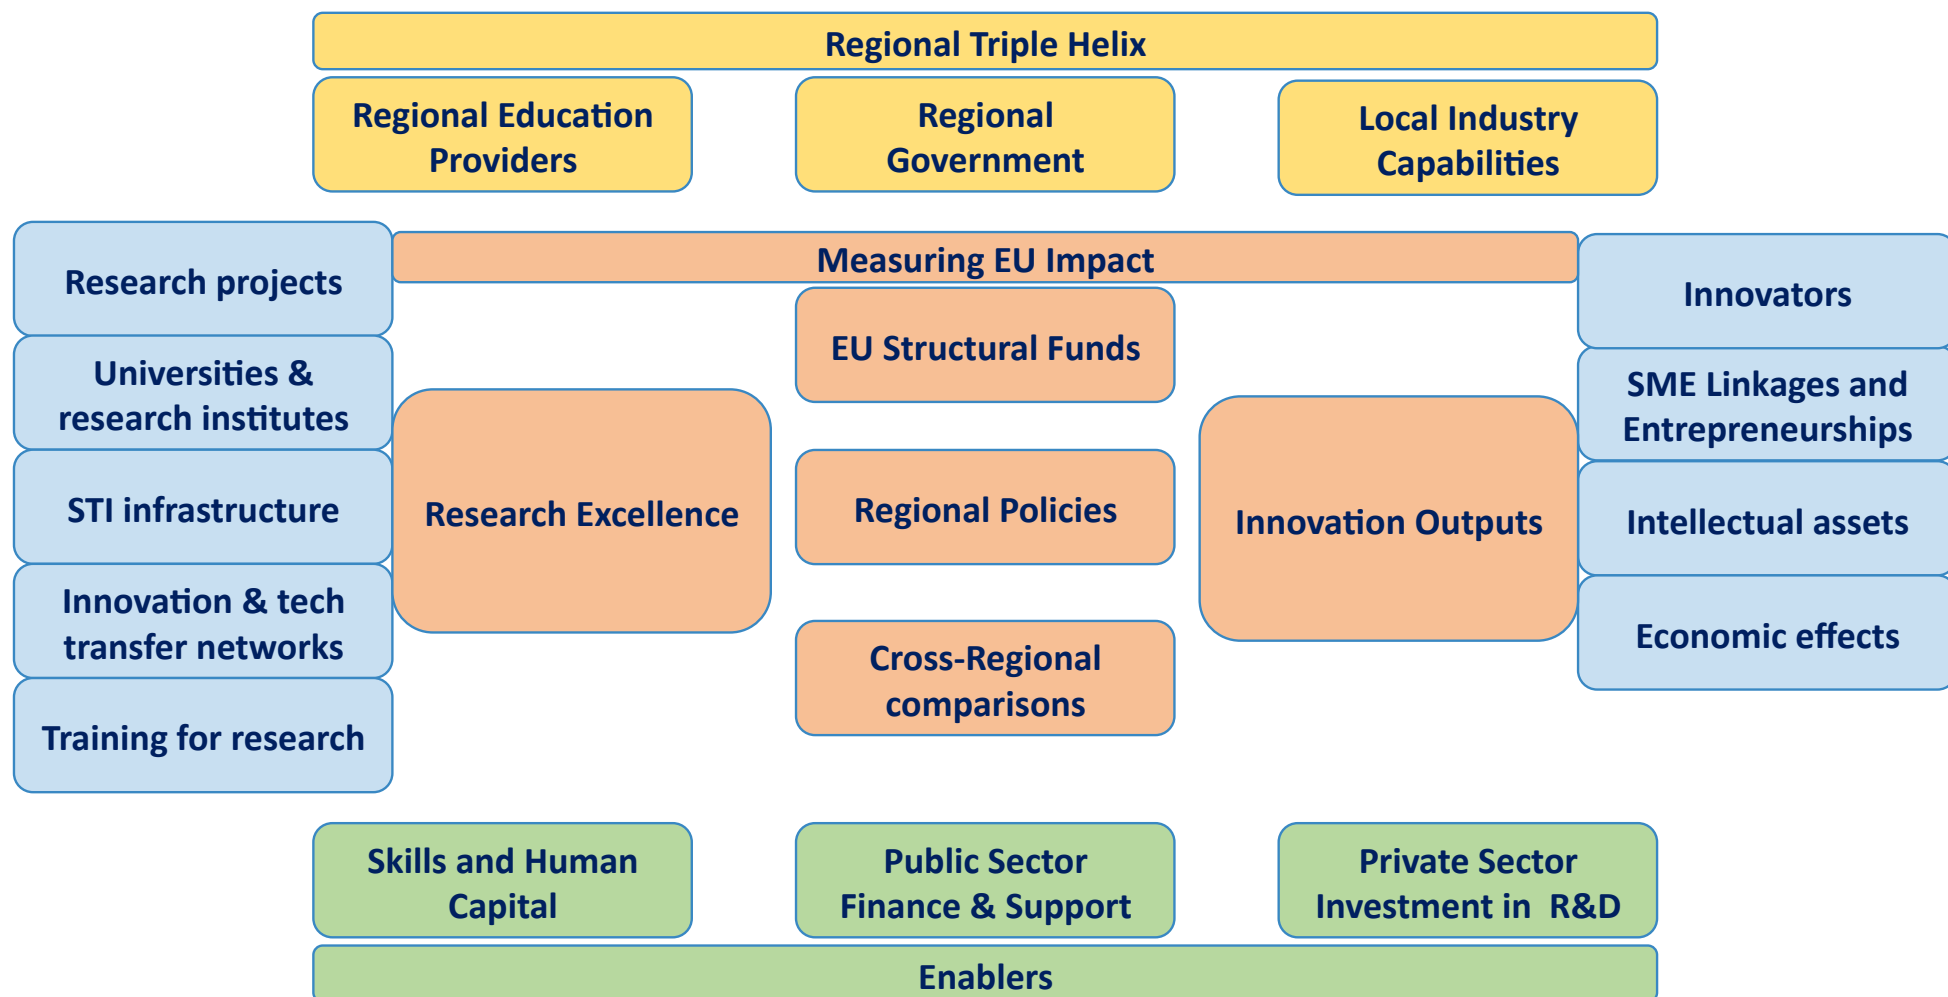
Regional Triple Helix

Regional Education Providers

Regional Government

Local Industry Capabilities

Research projects

Universities & research institutes

STI infrastructure

Innovation & tech transfer networks

Training for research

Measuring EU Impact

EU Structural Funds

Research Excellence

Regional Policies

Innovation Outputs

Cross-Regional comparisons

Innovators

SME Linkages and Entrepreneurships

Intellectual assets

Economic effects

Skills and Human Capital

Public Sector Finance & Support

Private Sector Investment in R&D

Enablers